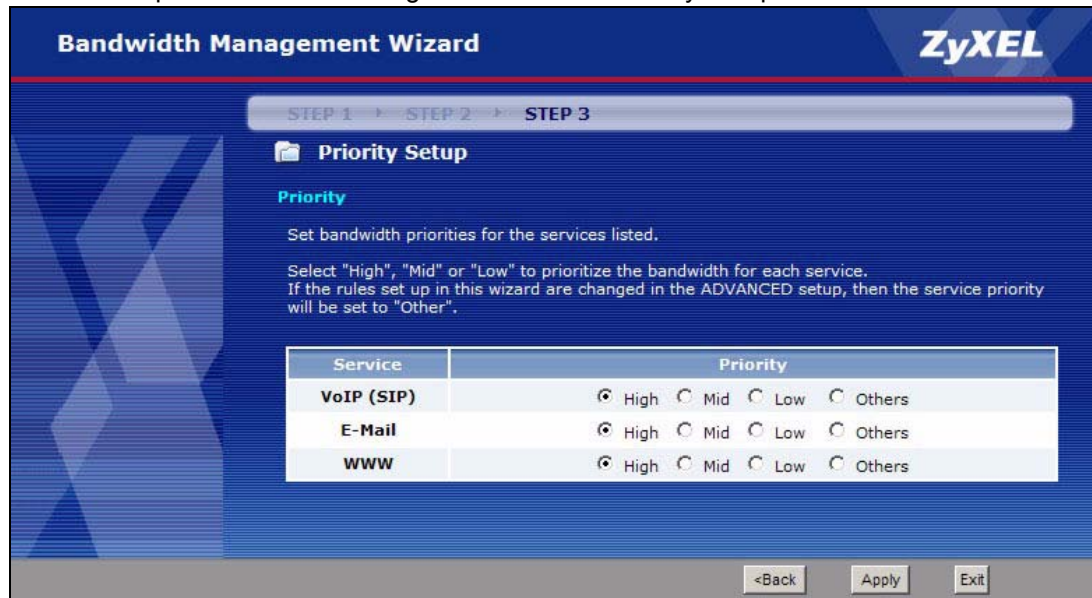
Bandwidth Management Wizard

ZyXEL

STEP 1 STEP 2 STEP 3

Priority Setup

Priority

Set bandwidth priorities for the services listed.

Select "High", "Mid" or "Low" to prioritize the bandwidth for each service.
If the rules set up in this wizard are changed in the ADVANCED setup, then the service priority will be set to "Other".

| Service | Priority |
|---|---|
| VoIP (SIP) | High Mid Low Others |
| E-Mail | High Mid Low Others |
| WWW | High Mid Low Others |

<Back Apply Exit